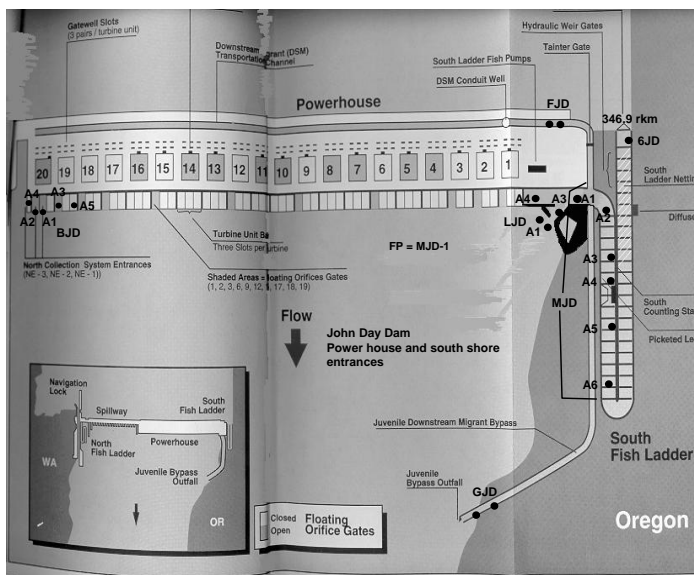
Gatewell Slots
(3 pairs / turbine unit)

Downstream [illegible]grant (DSM)
Transportation Channel

Hydraulic Weir Gates

Tainter Gate

South Ladder Fish Pumps

DSM Conduit Well

Powerhouse

FJD

346.9 rkm

6JD

South
Ladder Netti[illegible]

Diffus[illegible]

20 19 18 17 16 15 14 13 12 11 10 9 8 7 6 5 4 3 2 1

A4 A3
A2 A1 A5
BJD

A4 A3 A1
A2
LJD
A1

North Collection System Entrances
(NE - 3, NE - 2, NE - 1))

Turbine Unit B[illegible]
Three Slots per turbine

FP = MJD-1

Shaded Areas = Floating Orifices Gates
(1, 2, 3, 6, 9, 12, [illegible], 17, 18, 19)

A3
A4
MJD
A5
A6

South
Counting Sta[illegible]

Picketed Le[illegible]

Flow

John Day Dam
Power house and south shore entrances

Navigation Lock

Spillway

South Fish Ladder

North Fish Ladder

Powerhouse

Juvenile Bypass Outfall

WA

OR

Juvenile Downstream Migrant Bypass

Juvenile Bypass Outfall

GJD

Closed
Open
Floating Orifice Gates

South
Fish Ladder

Oregon